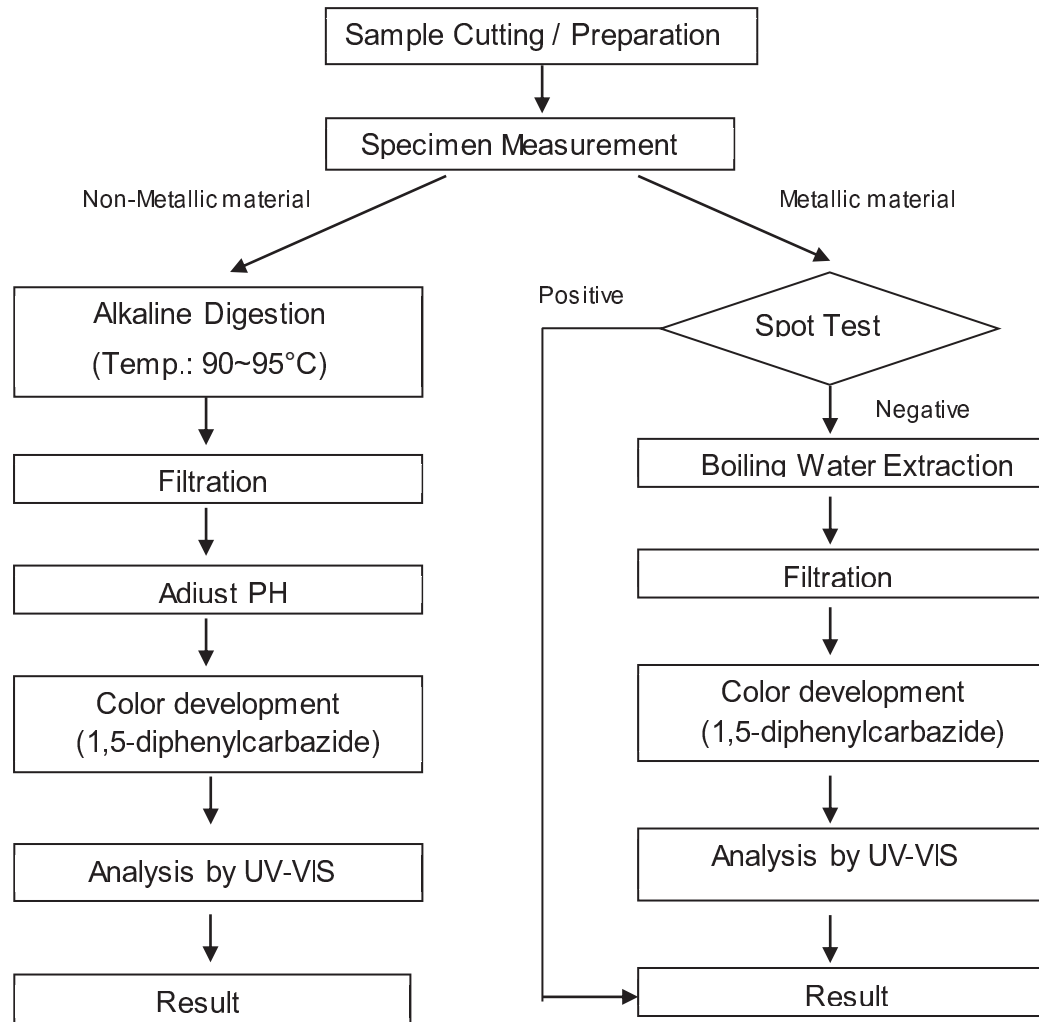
Sample Cutting / Preparation

Specimen Measurement

Non-Metallic material

Metallic material

Alkaline Digestion (Temp.: 90~95°C)

Filtration

Adjust PH

Color development (1,5-diphenylcarbazide)

Analysis by UV-VIS

Result

Positive

Spot Test

Negative

Boiling Water Extraction

Filtration

Color development (1,5-diphenylcarbazide)

Analysis by UV-VIS

Result